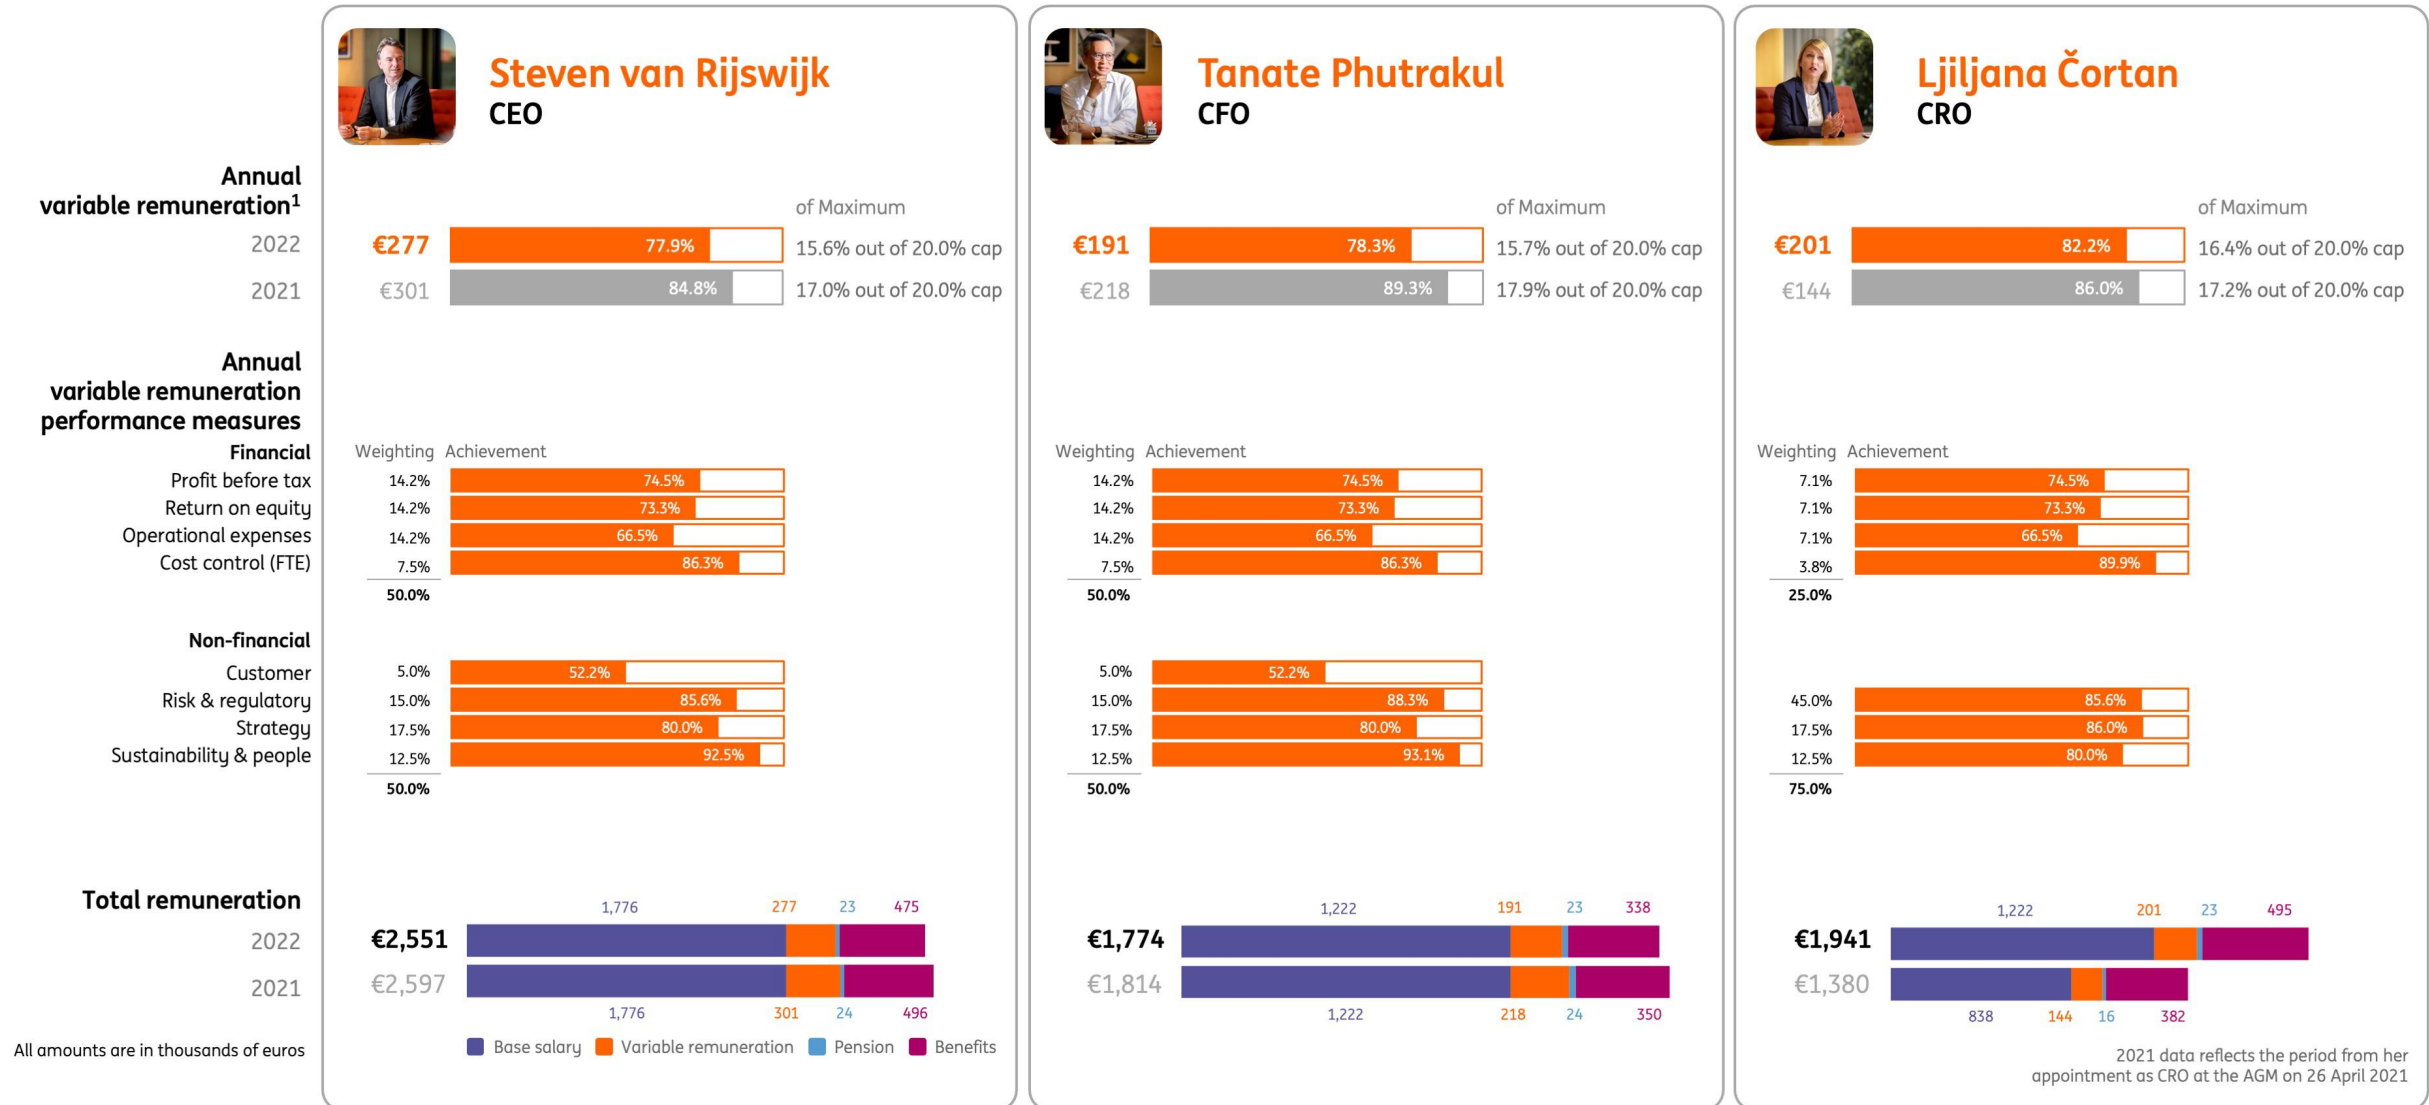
Annual variable remuneration$^1$
2022
2021

Annual variable remuneration performance measures
Financial
Profit before tax
Return on equity
Operational expenses
Cost control (FTE)

Non-financial
Customer
Risk & regulatory
Strategy
Sustainability & people

Total remuneration
2022
2021

All amounts are in thousands of euros

Steven van Rijswijk
CEO

of Maximum
€277 77.9% 15.6% out of 20.0% cap
€301 84.8% 17.0% out of 20.0% cap

| Weighting | Achievement |
|---|---|
| 14.2% | 74.5% |
| 14.2% | 73.3% |
| 14.2% | 66.5% |
| 7.5% | 86.3% |
| 50.0% | |

| Weighting | Achievement |
|---|---|
| 5.0% | 52.2% |
| 15.0% | 85.6% |
| 17.5% | 80.0% |
| 12.5% | 92.5% |
| 50.0% | |

€2,551 1,776 277 23 475
€2,597 1,776 301 24 496

Base salary Variable remuneration Pension Benefits

Tanate Phutrakul
CFO

of Maximum
€191 78.3% 15.7% out of 20.0% cap
€218 89.3% 17.9% out of 20.0% cap

| Weighting | Achievement |
|---|---|
| 14.2% | 74.5% |
| 14.2% | 73.3% |
| 14.2% | 66.5% |
| 7.5% | 86.3% |
| 50.0% | |

| Weighting | Achievement |
|---|---|
| 5.0% | 52.2% |
| 15.0% | 88.3% |
| 17.5% | 80.0% |
| 12.5% | 93.1% |
| 50.0% | |

€1,774 1,222 191 23 338
€1,814 1,222 218 24 350

Ljiljana Čortan
CRO

of Maximum
€201 82.2% 16.4% out of 20.0% cap
€144 86.0% 17.2% out of 20.0% cap

| Weighting | Achievement |
|---|---|
| 7.1% | 74.5% |
| 7.1% | 73.3% |
| 7.1% | 66.5% |
| 3.8% | 89.9% |
| 25.0% | |

| Weighting | Achievement |
|---|---|
| 45.0% | 85.6% |
| 17.5% | 86.0% |
| 12.5% | 80.0% |
| 75.0% | |

€1,941 1,222 201 23 495
€1,380 838 144 16 382

2021 data reflects the period from her appointment as CRO at the AGM on 26 April 2021